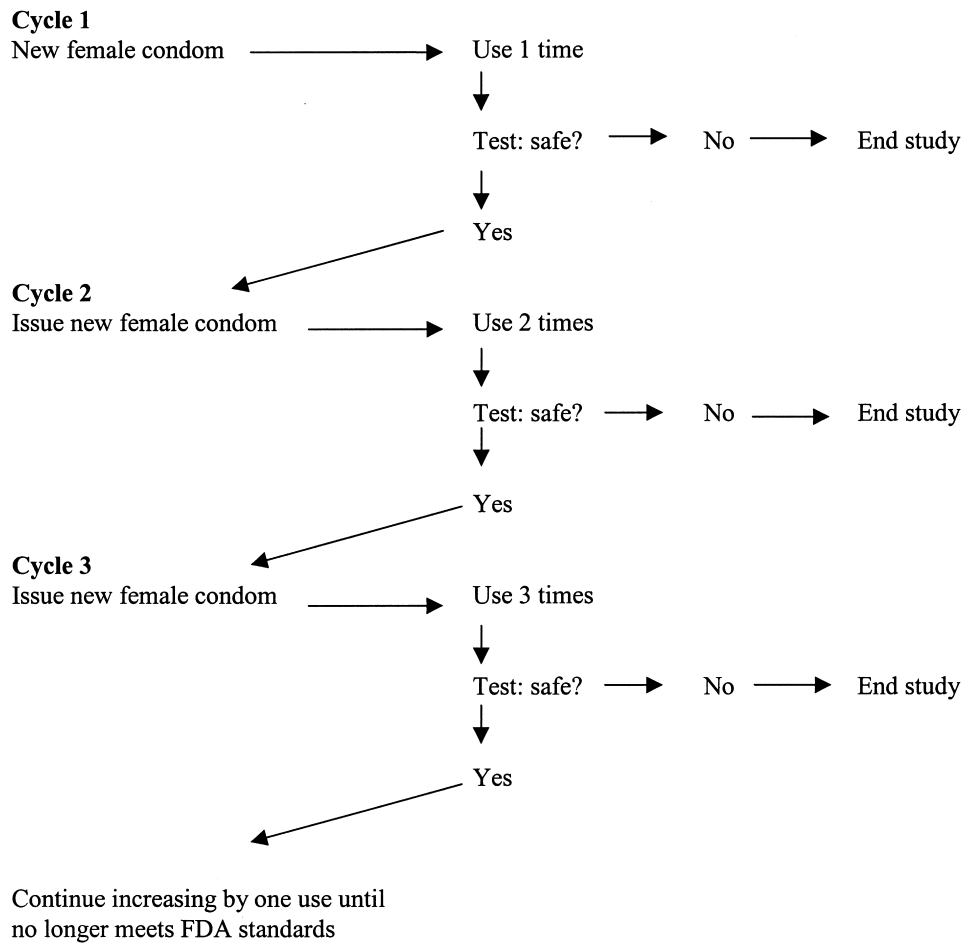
**Cycle 1**
New female condom → Use 1 time

Test: safe? → No → End study

Yes

**Cycle 2**
Issue new female condom → Use 2 times

Test: safe? → No → End study

Yes

**Cycle 3**
Issue new female condom → Use 3 times

Test: safe? → No → End study

Yes

Continue increasing by one use until no longer meets FDA standards